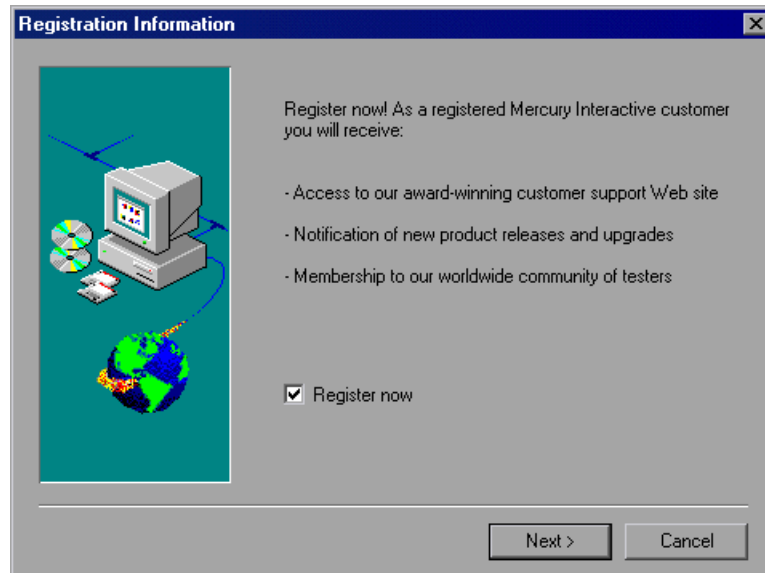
Registration Information

Register now! As a registered Mercury Interactive customer you will receive:

- Access to our award-winning customer support Web site

- Notification of new product releases and upgrades

- Membership to our worldwide community of testers

☑ Register now

Next >

Cancel